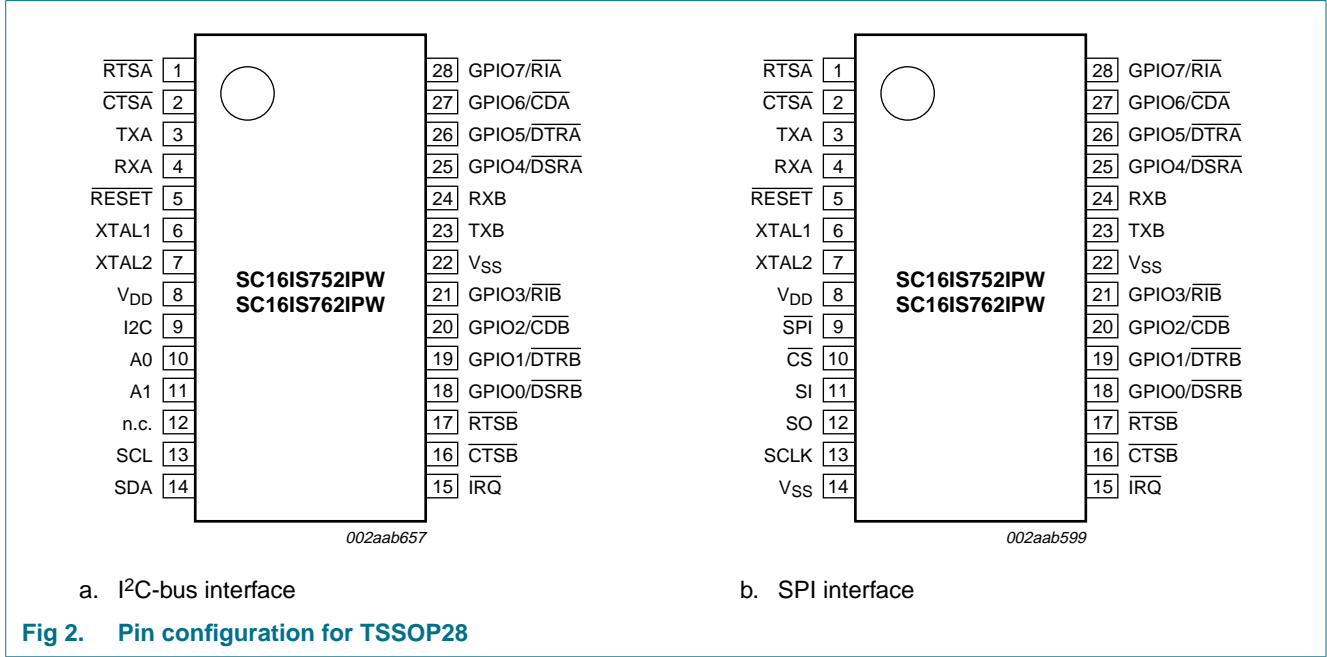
$\overline{RTSA}$ 1
$\overline{CTSA}$ 2
TXA 3
RXA 4
$\overline{RESET}$ 5
XTAL1 6
XTAL2 7
$V_{DD}$ 8
I2C 9
A0 10
A1 11
n.c. 12
SCL 13
SDA 14

SC16IS752IPW
SC16IS762IPW

28 GPIO7/$\overline{RIA}$
27 GPIO6/$\overline{CDA}$
26 GPIO5/$\overline{DTRA}$
25 GPIO4/$\overline{DSRA}$
24 RXB
23 TXB
22 $V_{SS}$
21 GPIO3/$\overline{RIB}$
20 GPIO2/$\overline{CDB}$
19 GPIO1/$\overline{DTRB}$
18 GPIO0/$\overline{DSRB}$
17 $\overline{RTSB}$
16 $\overline{CTSB}$
15 $\overline{IRQ}$

002aab657

a. I$^2$C-bus interface

$\overline{RTSA}$ 1
$\overline{CTSA}$ 2
TXA 3
RXA 4
$\overline{RESET}$ 5
XTAL1 6
XTAL2 7
$V_{DD}$ 8
$\overline{SPI}$ 9
$\overline{CS}$ 10
SI 11
SO 12
SCLK 13
$V_{SS}$ 14

SC16IS752IPW
SC16IS762IPW

28 GPIO7/$\overline{RIA}$
27 GPIO6/$\overline{CDA}$
26 GPIO5/$\overline{DTRA}$
25 GPIO4/$\overline{DSRA}$
24 RXB
23 TXB
22 $V_{SS}$
21 GPIO3/$\overline{RIB}$
20 GPIO2/$\overline{CDB}$
19 GPIO1/$\overline{DTRB}$
18 GPIO0/$\overline{DSRB}$
17 $\overline{RTSB}$
16 $\overline{CTSB}$
15 $\overline{IRQ}$

002aab599

b. SPI interface

Fig 2. Pin configuration for TSSOP28